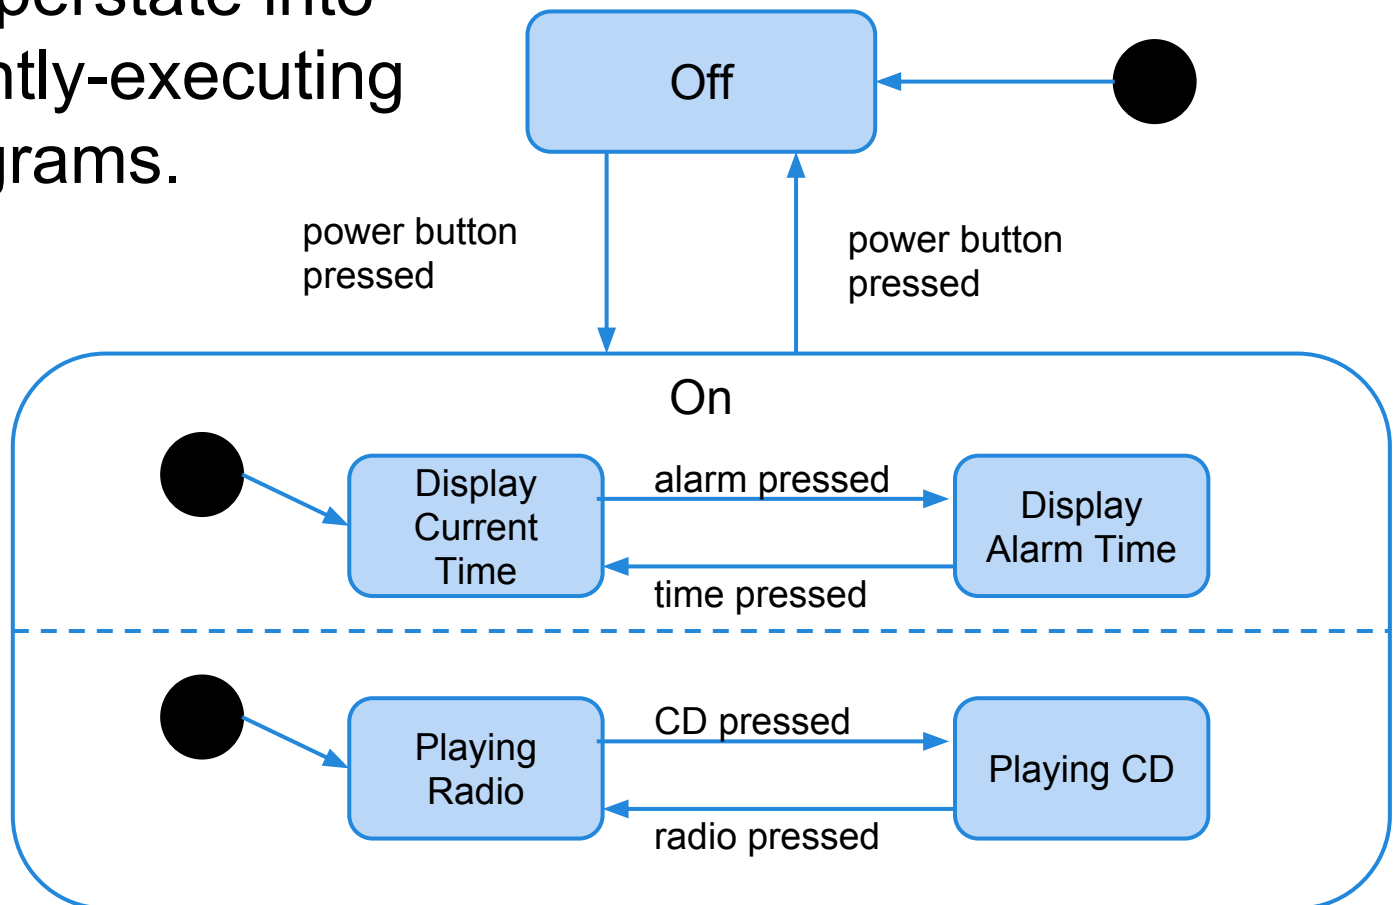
perstate into
ntly-executing
grams.

Off

power button pressed

power button pressed

On

Display Current Time

alarm pressed

time pressed

Display Alarm Time

Playing Radio

CD pressed

radio pressed

Playing CD